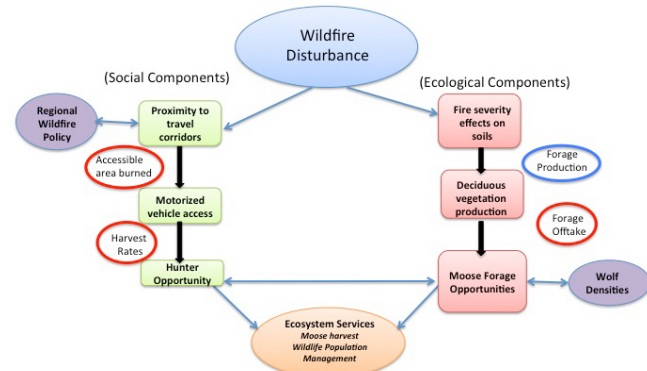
Wildfire Disturbance

(Social Components)

(Ecological Components)

Regional Wildfire Policy

Proximity to travel corridors

Accessible area burned

Motorized vehicle access

Harvest Rates

Hunter Opportunity

Fire severity effects on soils

Forage Production

Deciduous vegetation production

Forage Offtake

Moose Forage Opportunities

Wolf Densities

Ecosystem Services
Moose harvest
Wildlife Population Management